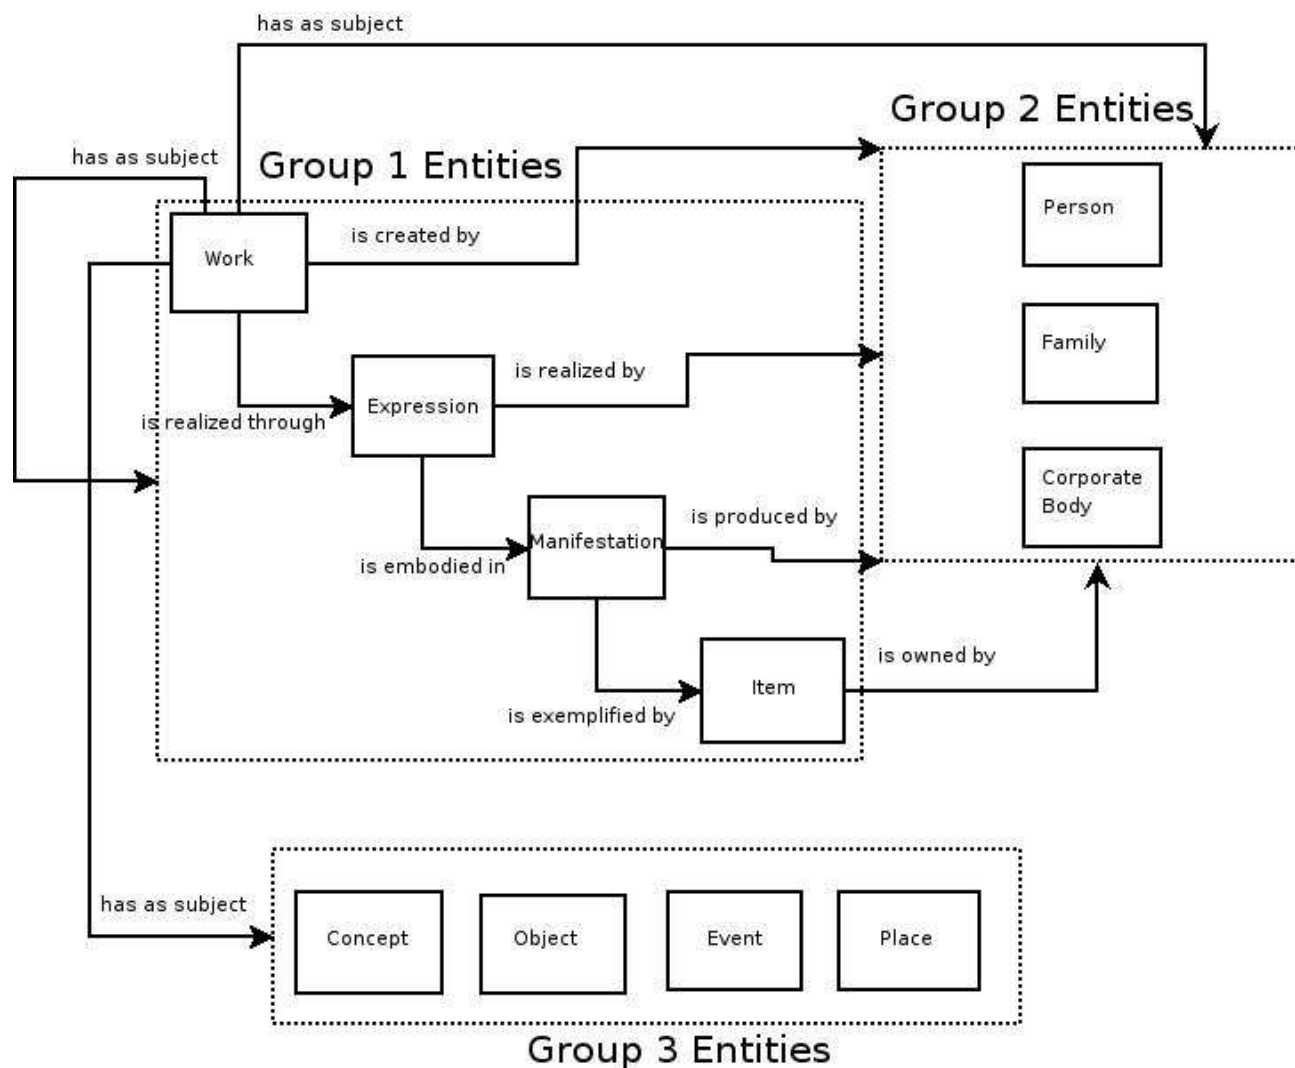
has as subject

Group 2 Entities

has as subject

Group 1 Entities

Work

is created by

Person

Expression

is realized by

Family

is realized through

Corporate Body

Manifestation

is produced by

is embodied in

is owned by

Item

is exemplified by

has as subject

Concept

Object

Event

Place

Group 3 Entities